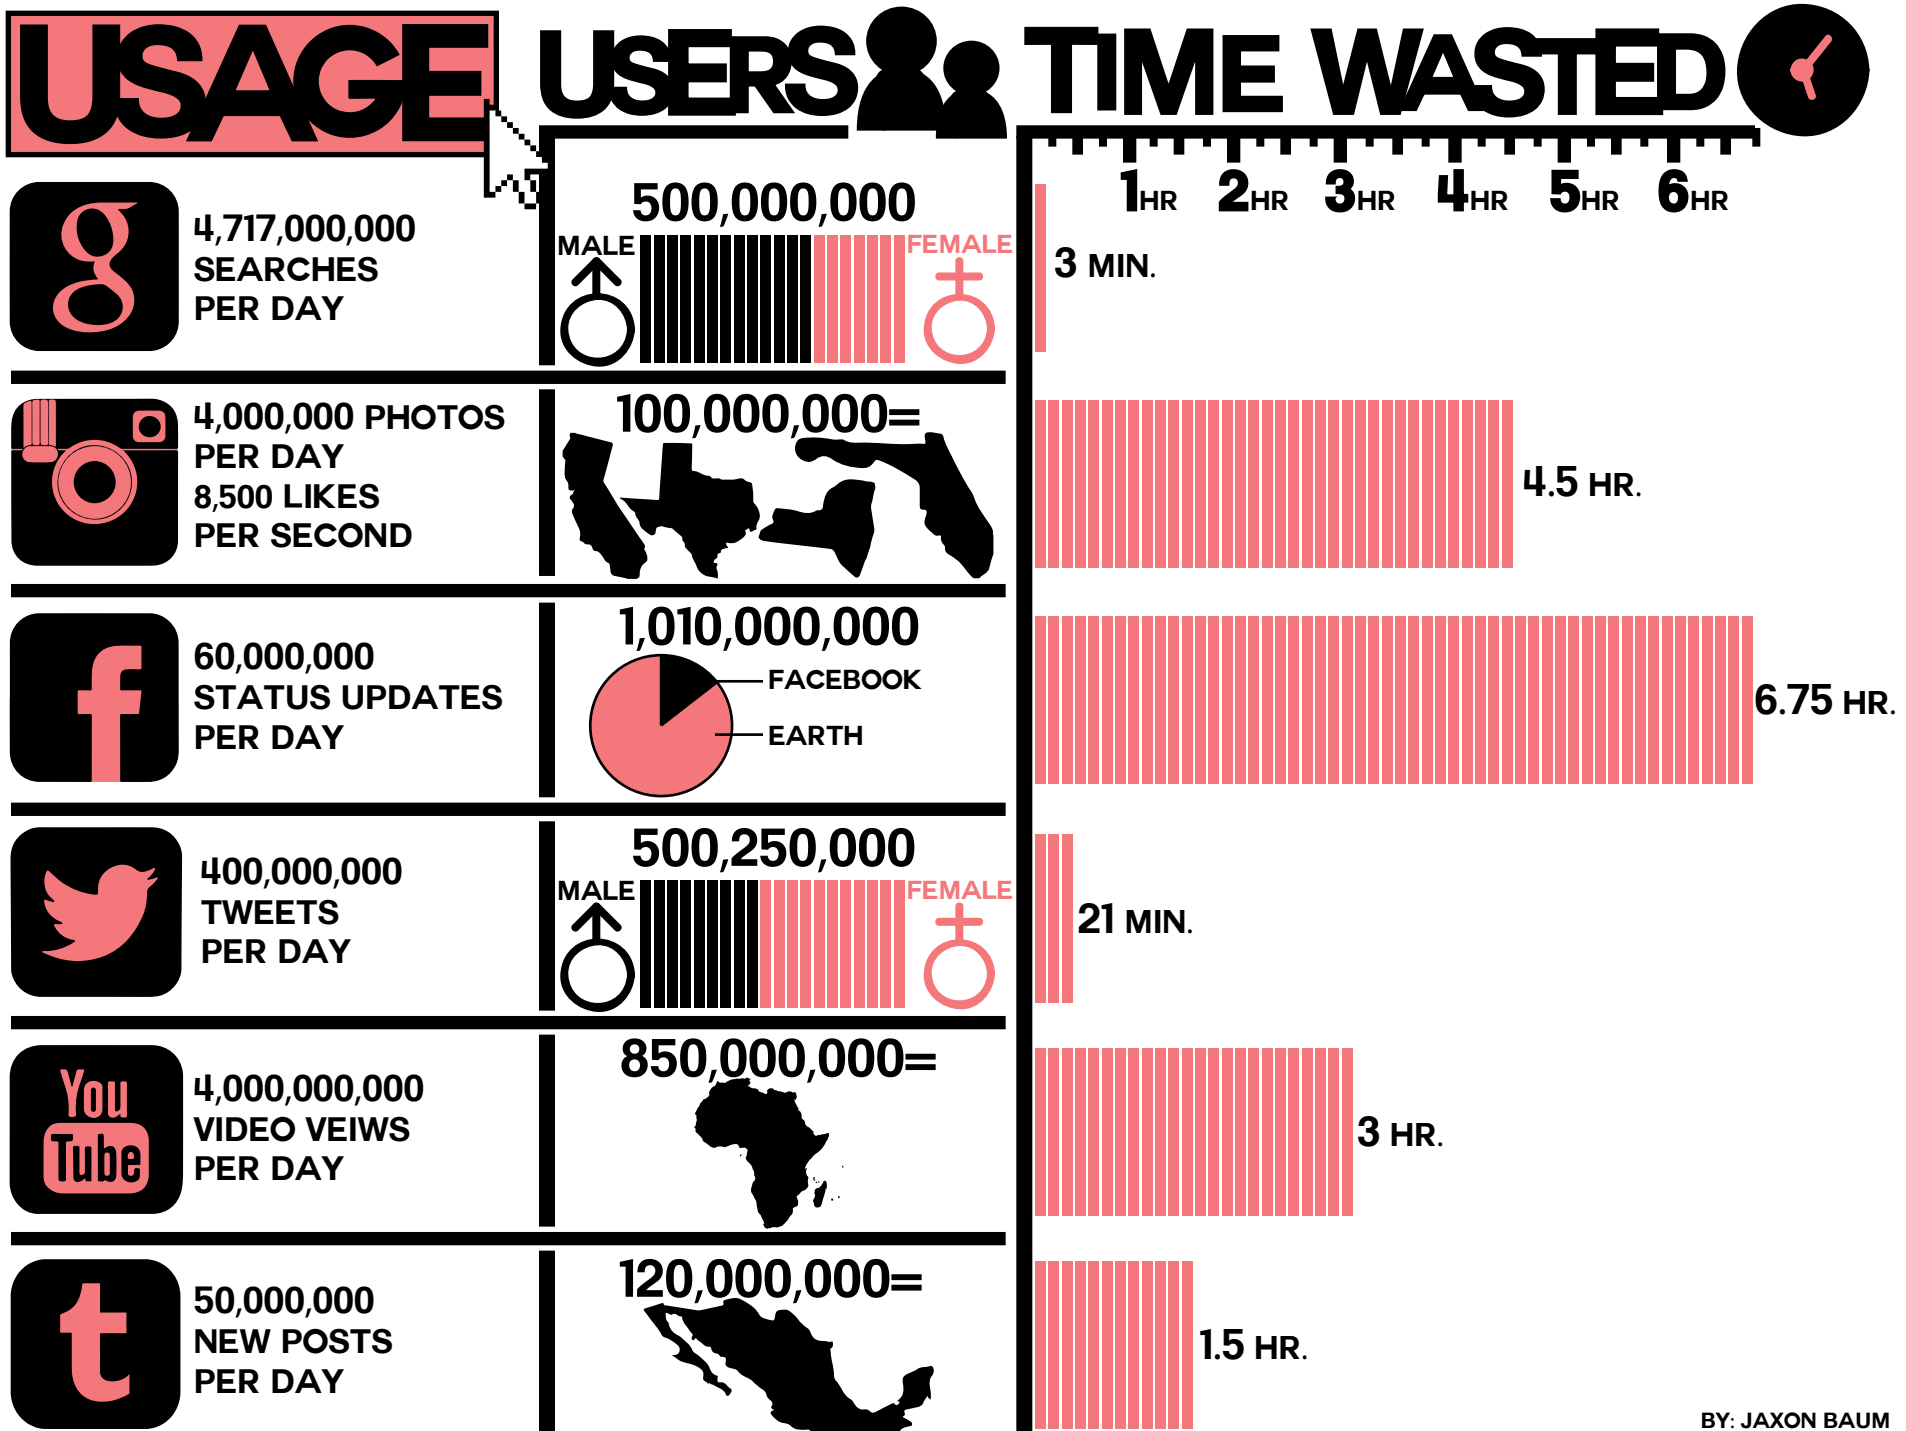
USAGE

USERS

TIME WASTED

1HR 2HR 3HR 4HR 5HR 6HR

g

4,717,000,000 SEARCHES PER DAY

500,000,000

MALE

FEMALE

3 MIN.

4,000,000 PHOTOS PER DAY 8,500 LIKES PER SECOND

100,000,000=

4.5 HR.

f

60,000,000 STATUS UPDATES PER DAY

1,010,000,000

FACEBOOK

EARTH

6.75 HR.

400,000,000 TWEETS PER DAY

500,250,000

MALE

FEMALE

21 MIN.

You Tube

4,000,000,000 VIDEO VEIWS PER DAY

850,000,000=

3 HR.

t

50,000,000 NEW POSTS PER DAY

120,000,000=

1.5 HR.

BY: JAXON BAUM